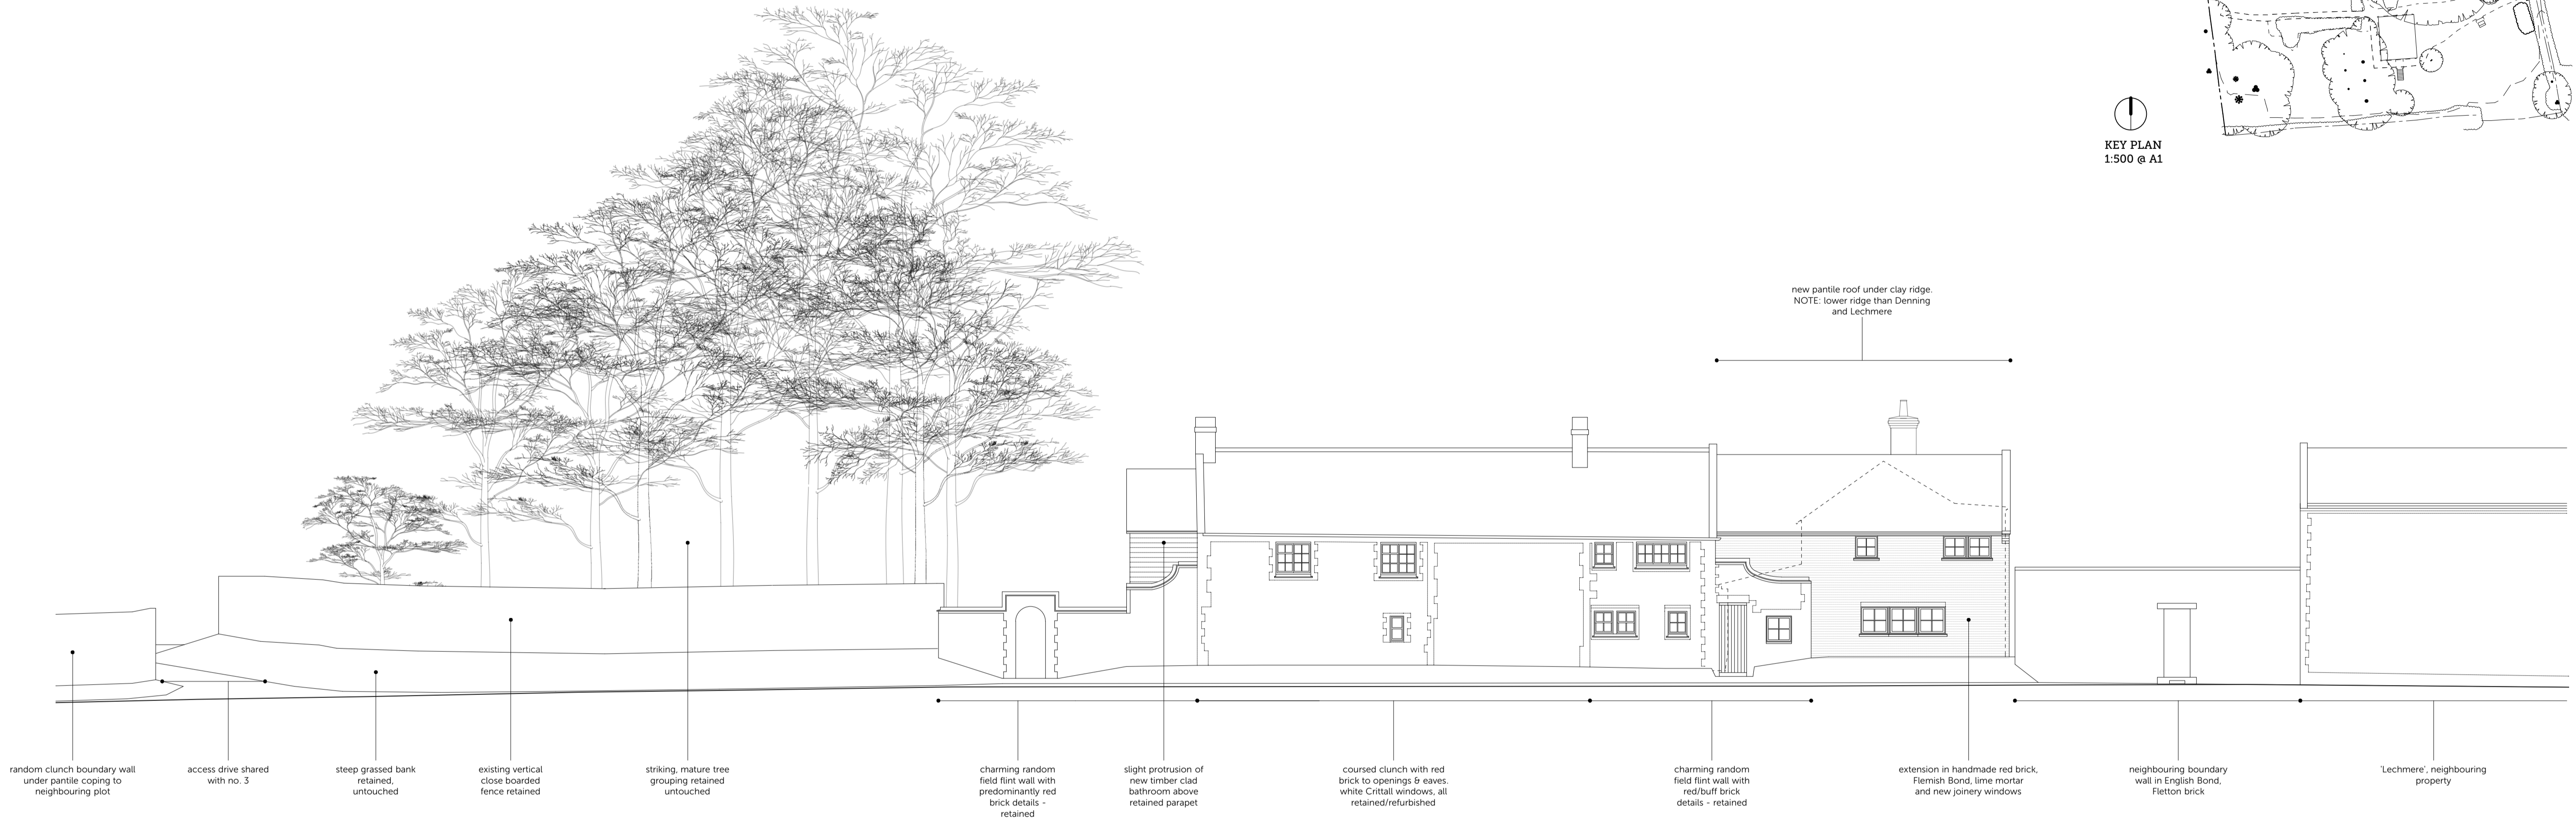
KEY PLAN
1:500 @ A1

new pantile roof under clay ridge. NOTE: lower ridge than Denning and Lechmere

random clunch boundary wall under pantile coping to neighbouring plot

access drive shared with no. 3

steep grassed bank retained, untouched

existing vertical close boarded fence retained

striking, mature tree grouping retained untouched

charming random field flint wall with predominantly red brick details - retained

slight protrusion of new timber clad bathroom above retained parapet

coursed clunch with red brick to openings & eaves. white Crittall windows, all retained/refurbished

charming random field flint wall with red/buff brick details - retained

extension in handmade red brick, Flemish Bond, lime mortar and new joinery windows

neighbouring boundary wall in English Bond, Fletton brick

'Lechmere', neighbouring property